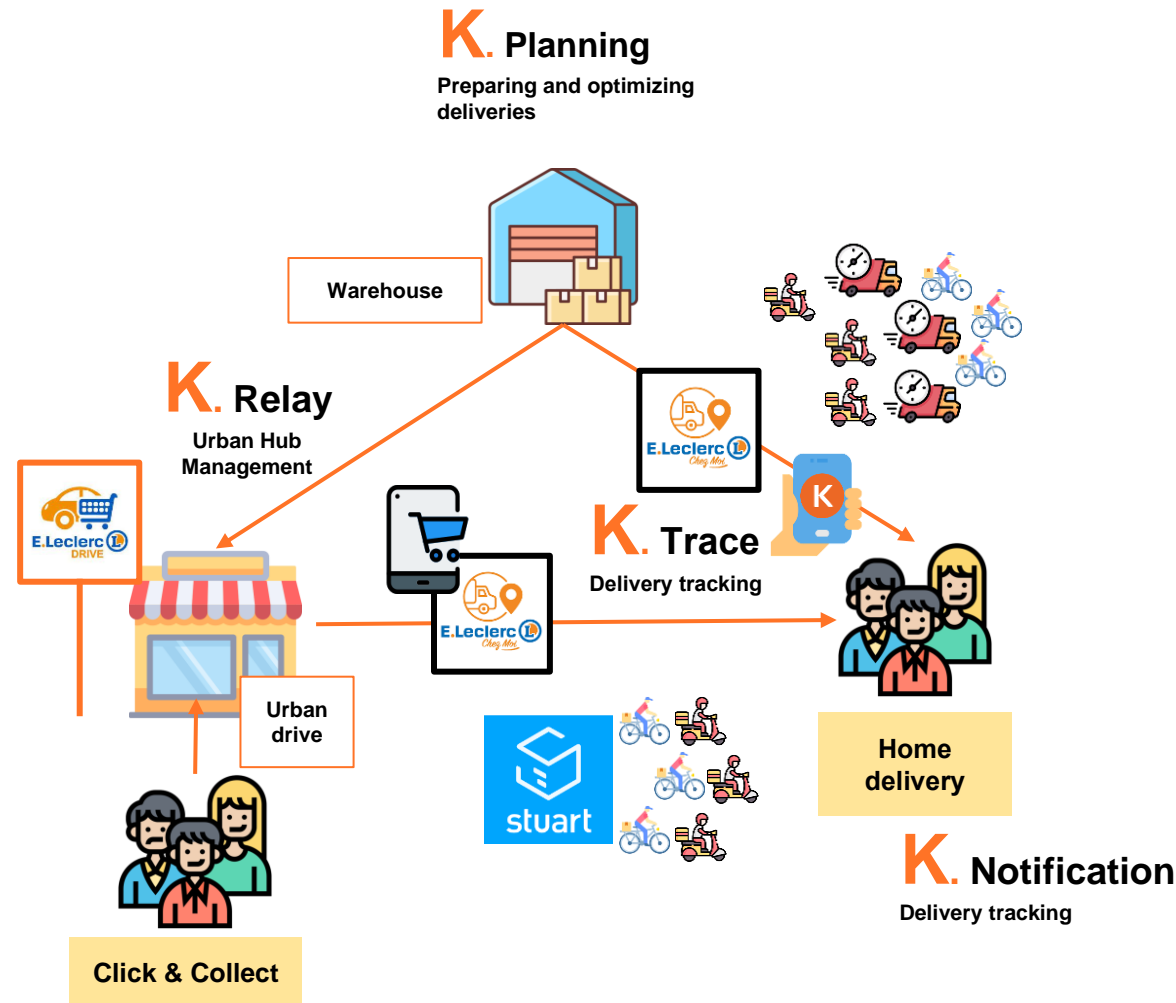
K. Planning
Preparing and optimizing deliveries

Warehouse

K. Relay
Urban Hub Management

E.Leclerc DRIVE

E.Leclerc Chez Moi

K

K. Trace
Delivery tracking

E.Leclerc Chez Moi

Urban drive

Home delivery

stuart

K. Notification
Delivery tracking

Click & Collect